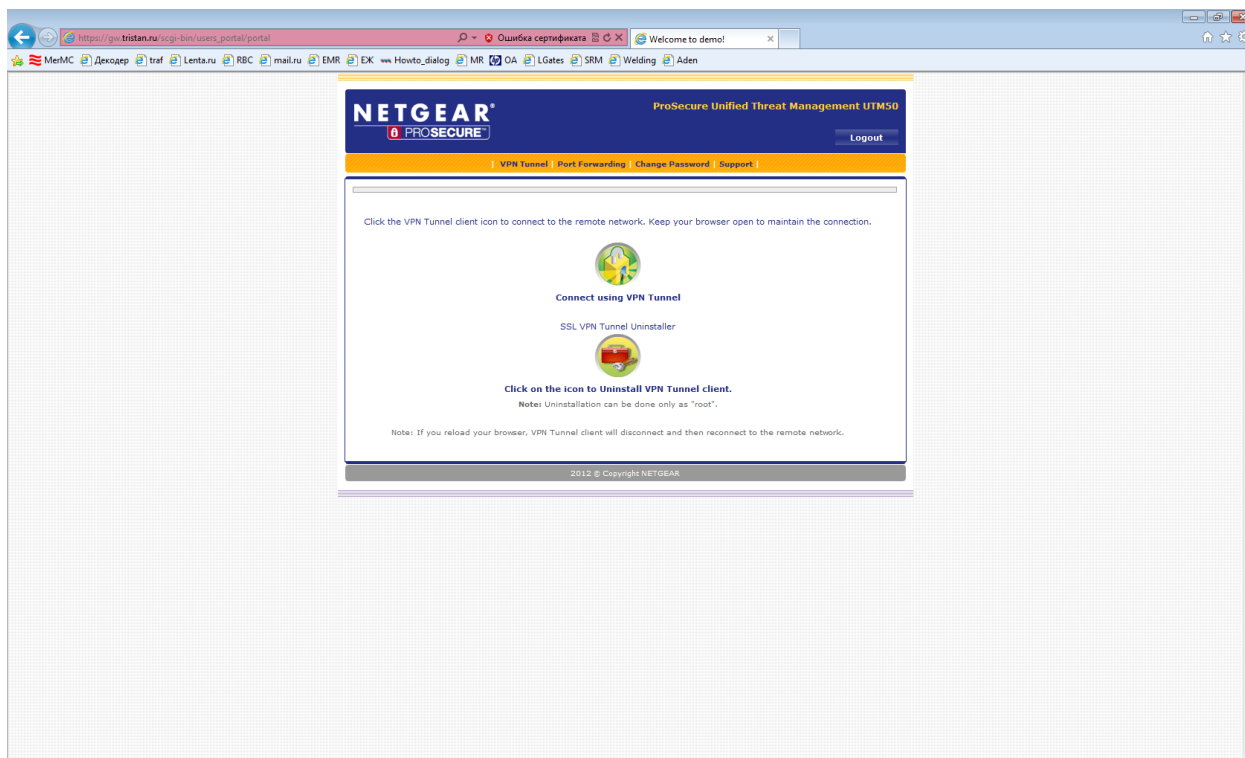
https://gw.tristan.ru/scgi-bin/users_portal/portal
Ошибка сертификата
Welcome to demo!

MerMC Декодер traf Lenta.ru RBC mail.ru EMR EЖ Howto_dialog MR OA LGates SRM Welding Aden

NETGEAR
PROSECURE
ProSecure Unified Threat Management UTM50
Logout

| VPN Tunnel | Port Forwarding | Change Password | Support |

Click the VPN Tunnel client icon to connect to the remote network. Keep your browser open to maintain the connection.

Connect using VPN Tunnel

SSL VPN Tunnel Uninstaller

Click on the icon to Uninstall VPN Tunnel client.

Note: Uninstallation can be done only as "root".

Note: If you reload your browser, VPN Tunnel client will disconnect and then reconnect to the remote network.

2012 © Copyright NETGEAR